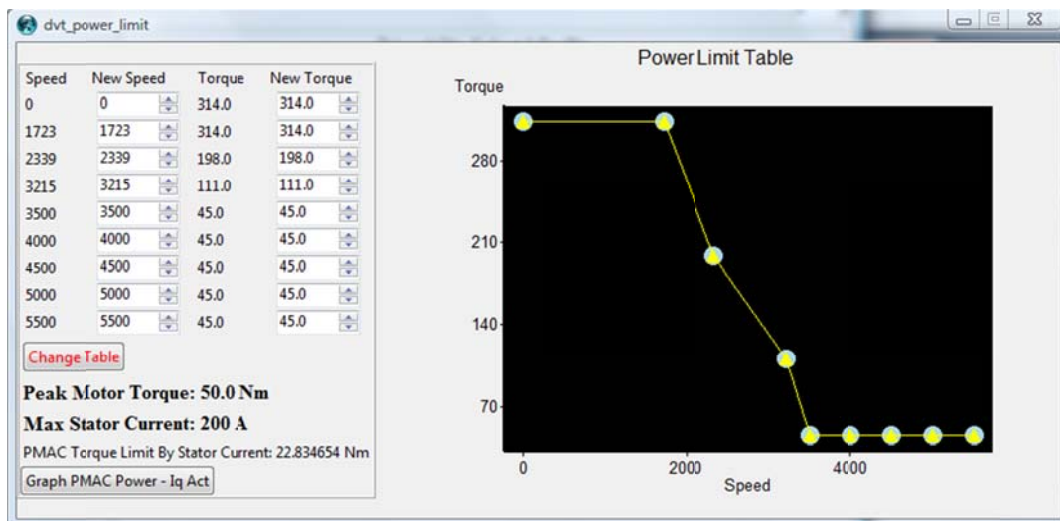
dvt_power_limit

| Speed | New Speed | Torque | New Torque |
|---|---|---|---|
| 0 | 0 | 314.0 | 314.0 |
| 1723 | 1723 | 314.0 | 314.0 |
| 2339 | 2339 | 198.0 | 198.0 |
| 3215 | 3215 | 111.0 | 111.0 |
| 3500 | 3500 | 45.0 | 45.0 |
| 4000 | 4000 | 45.0 | 45.0 |
| 4500 | 4500 | 45.0 | 45.0 |
| 5000 | 5000 | 45.0 | 45.0 |
| 5500 | 5500 | 45.0 | 45.0 |

Change Table

Peak Motor Torque: 50.0 Nm

Max Stator Current: 200 A

PMAC Torque Limit By Stator Current: 22.834654 Nm

Graph PMAC Power - Iq Act

Power Limit Table

Torque

280

210

140

70

0

2000

4000

Speed